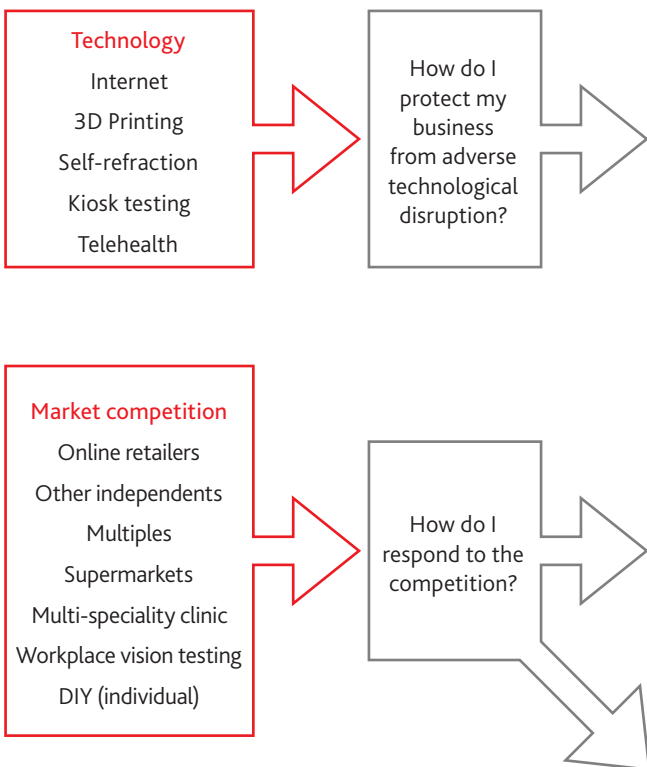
Technology
Internet
3D Printing
Self-refraction
Kiosk testing
Telehealth

How do I protect my business from adverse technological disruption?

Market competition
Online retailers
Other independents
Multiples
Supermarkets
Multi-speciality clinic
Workplace vision testing
DIY (individual)

How do I respond to the competition?